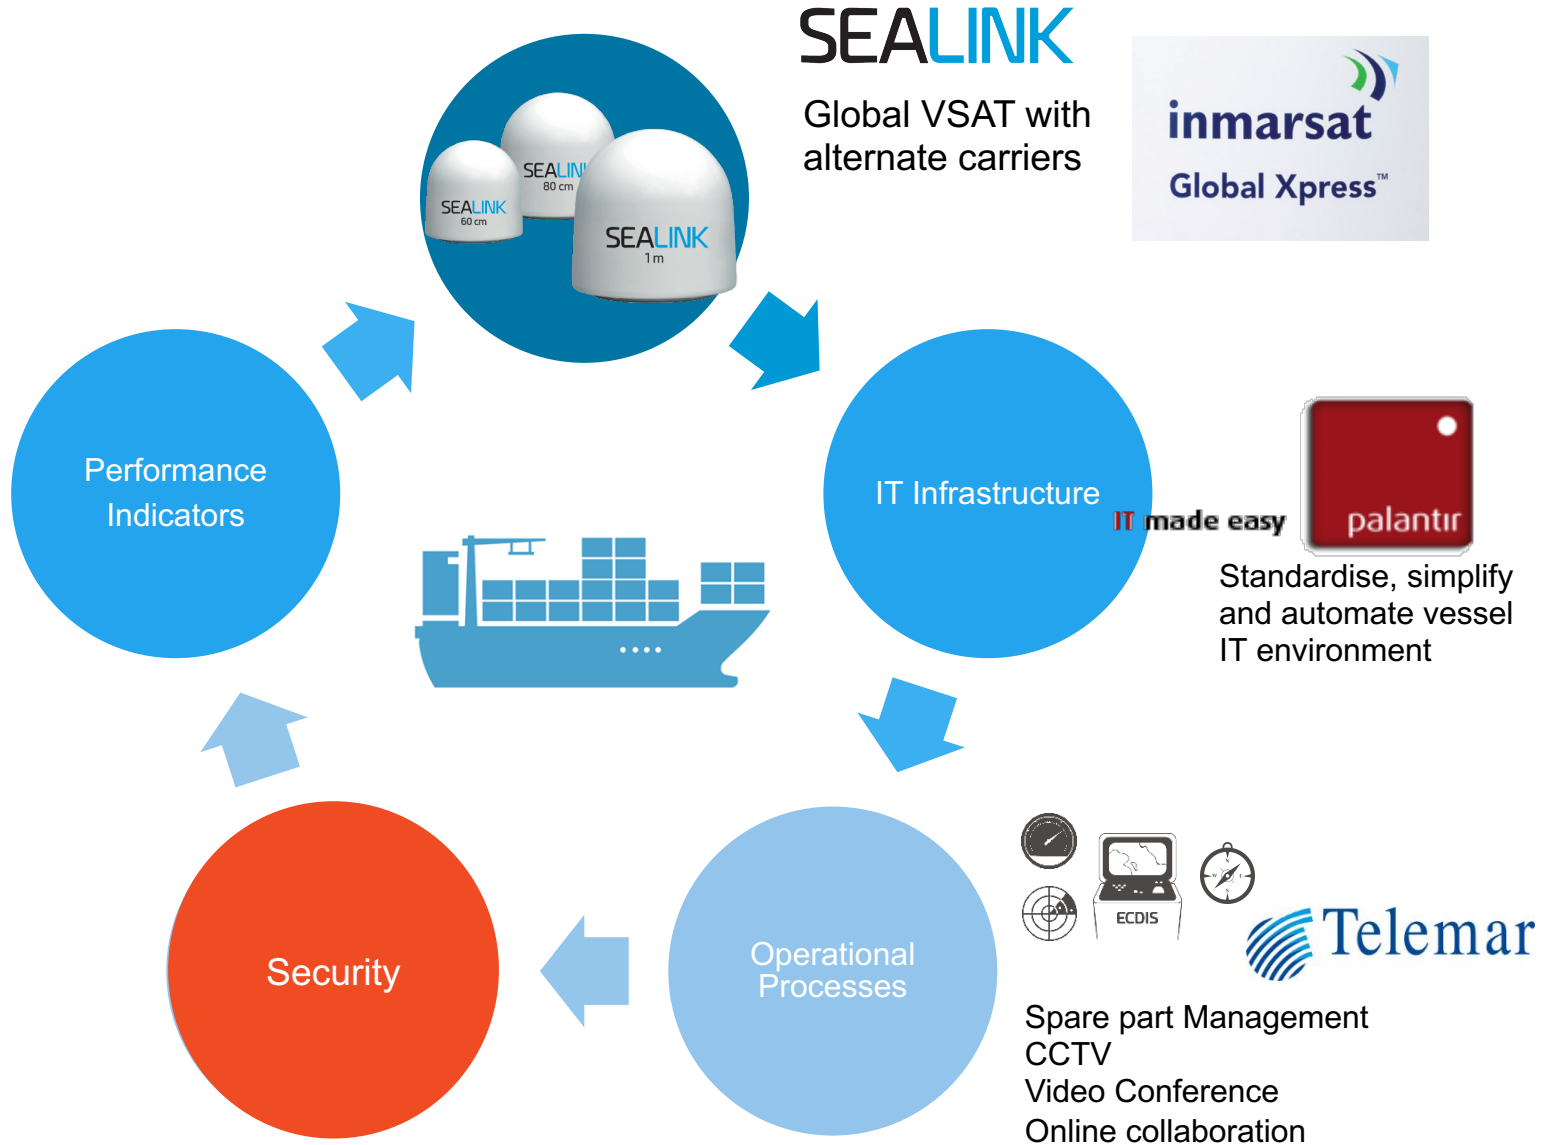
SEALINK

Global VSAT with alternate carriers

inmarsat
Global Xpress™

SEALINK 80 cm
SEALINK 60 cm
SEALINK 1 m

Performance Indicators

IT Infrastructure

IT made easy
palantir

Standardise, simplify and automate vessel IT environment

Security

Operational Processes

ECDIS

Telemar

Spare part Management
CCTV
Video Conference
Online collaboration